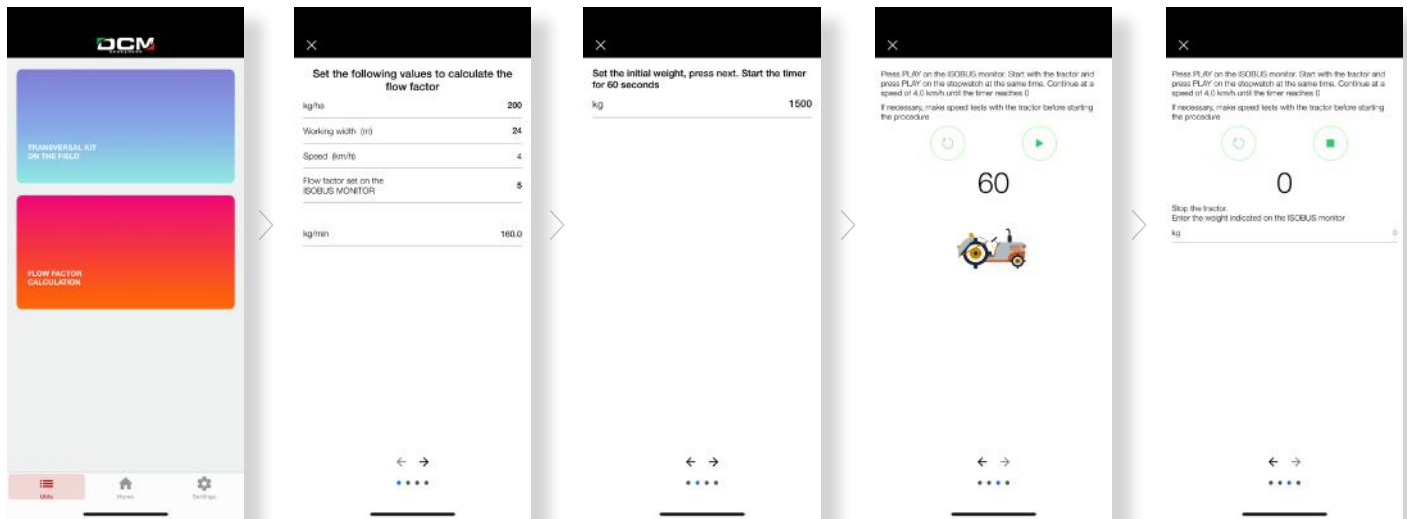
DCM

TRANSVERSAL KIT ON THE FIELD

FLOW FACTOR CALCULATION

Utils Home Settings

×

Set the following values to calculate the flow factor

| | |
|---|---|
| kg/ha | 200 |
| Working width (m) | 24 |
| Speed (km/h) | 4 |
| Flow factor set on the ISOBUS MONITOR | 5 |

| | |
|---|---|
| kg/min | 160.0 |

←→

×

Set the initial weight, press next. Start the timer for 60 seconds

| | |
|---|---|
| kg | 1500 |

←→

×

Press PLAY on the ISOBUS monitor. Start with the tractor and press PLAY on the stopwatch at the same time. Continue at a speed of 4.0 km/h until the timer reaches 0

If necessary, make speed tests with the tractor before starting the procedure

60

←→

×

Press PLAY on the ISOBUS monitor. Start with the tractor and press PLAY on the stopwatch at the same time. Continue at a speed of 4.0 km/h until the timer reaches 0

If necessary, make speed tests with the tractor before starting the procedure

0

Stop the tractor.
Enter the weight indicated on the ISOBUS monitor

kg 0

←→